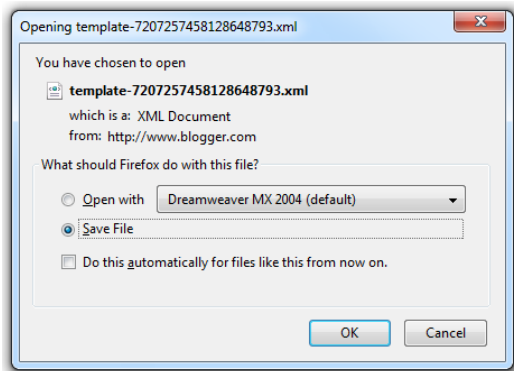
Opening template-7207257458128648793.xml

You have chosen to open

template-7207257458128648793.xml

which is a: XML Document
from: http://www.blogger.com

What should Firefox do with this file?

Open with Dreamweaver MX 2004 (default)

Save File

Do this automatically for files like this from now on.

OK Cancel